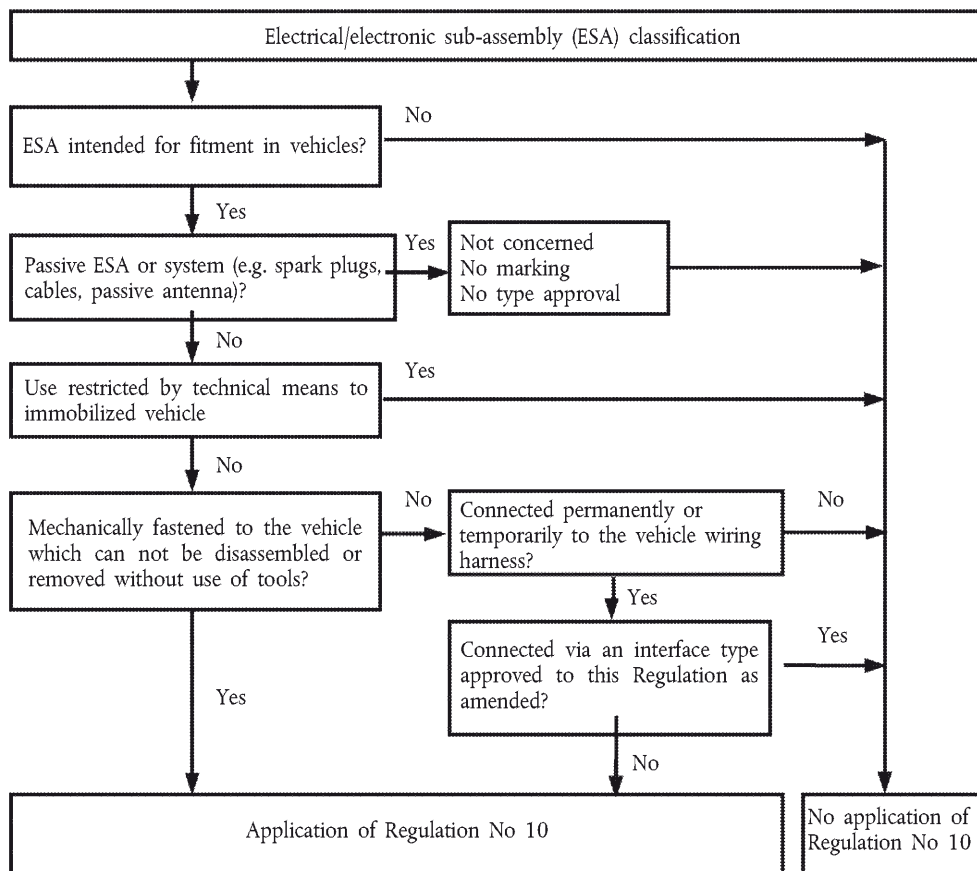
Electrical/electronic sub-assembly (ESA) classification

ESA intended for fitment in vehicles?

No

Yes

Passive ESA or system (e.g. spark plugs, cables, passive antenna)?

Yes

Not concerned
No marking
No type approval

No

Use restricted by technical means to immobilized vehicle

Yes

No

Mechanically fastened to the vehicle which can not be disassembled or removed without use of tools?

No

Connected permanently or temporarily to the vehicle wiring harness?

No

Yes

Connected via an interface type approved to this Regulation as amended?

Yes

Yes

No

Application of Regulation No 10

No application of Regulation No 10